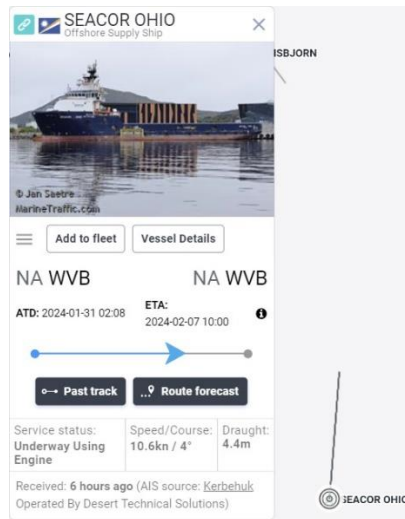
SEACOR OHIO
Offshore Supply Ship
×
ISBJORN
© Jan Saetre
MarineTraffic.com
Add to fleet
Vessel Details
NA WVB
NA WVB
ATD: 2024-01-31 02:08
ETA: 2024-02-07 10:00
Past track
Route forecast
Service status: Underway Using Engine
Speed/Course: 10.6kn / 4°
Draught: 4.4m
Received: 6 hours ago (AIS source: Kerbehuk
Operated By Desert Technical Solutions)
SEACOR OHIO